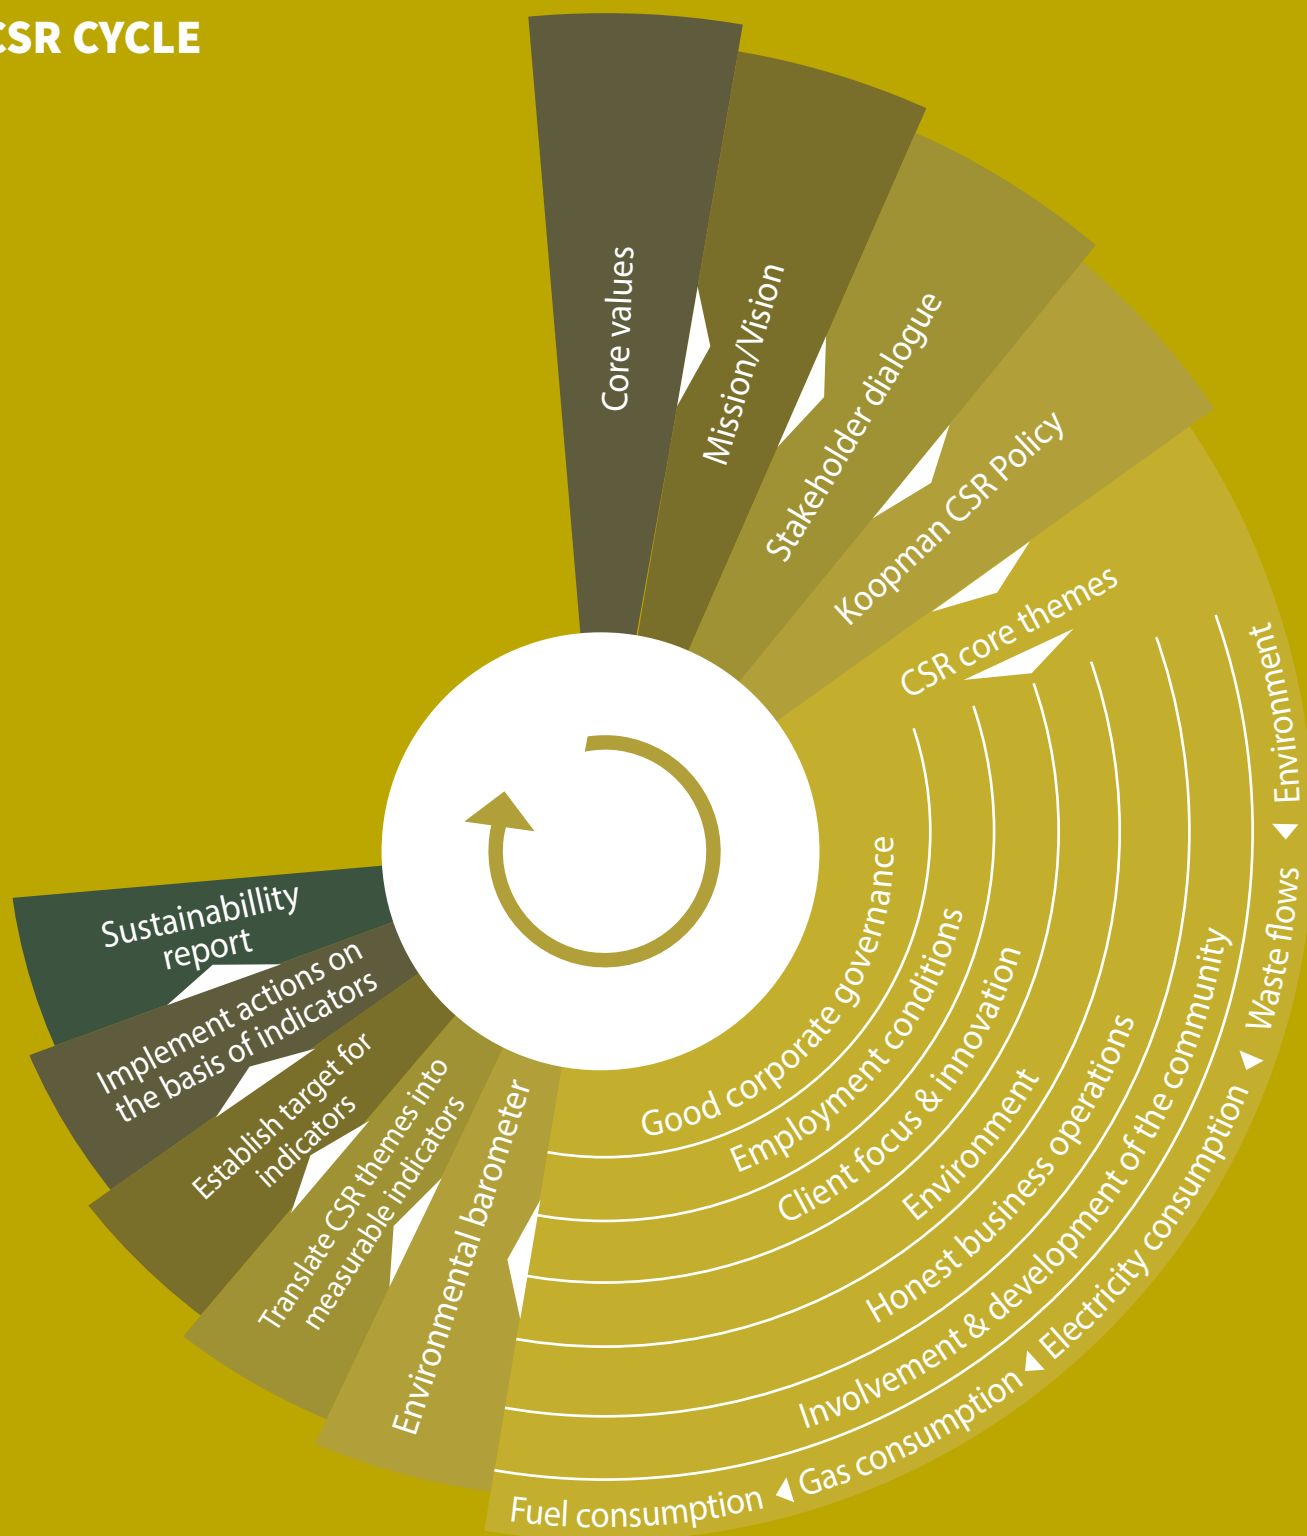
CSR CYCLE

Core values

Mission/Vision

Stakeholder dialogue

Koopman CSR Policy

CSR core themes

Good corporate governance

Employment conditions

Client focus & innovation

Environment

Honest business operations

Involvement & development of the community

Environment

Waste flows

Electricity consumption

Gas consumption

Fuel consumption

Environmental barometer

Translate CSR themes into measurable indicators

Establish target for indicators

Implement actions on the basis of indicators

Sustainabillity report